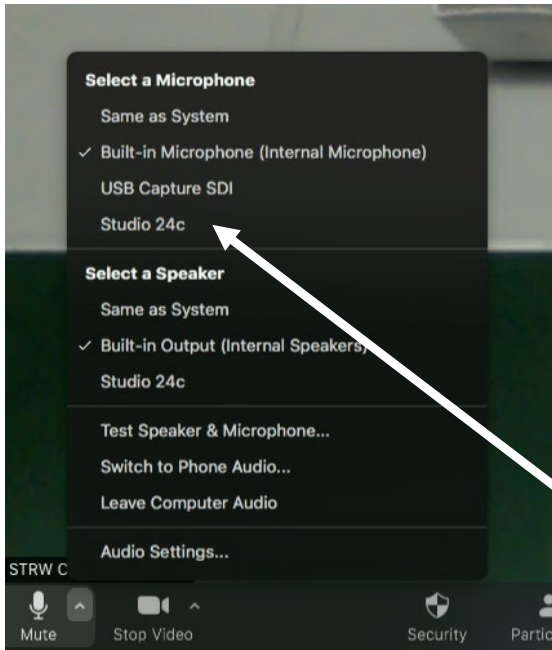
Select a Microphone
Same as System
✓ Built-in Microphone (Internal Microphone)
USB Capture SDI
Studio 24c

Select a Speaker
Same as System
✓ Built-in Output (Internal Speakers)
Studio 24c

Test Speaker & Microphone...
Switch to Phone Audio...
Leave Computer Audio

Audio Settings...

STRW C

Mute
Stop Video
Security
Partic